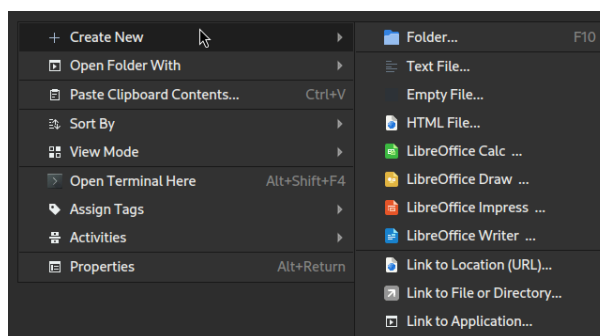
+ Create New
Open Folder With
Paste Clipboard Contents... Ctrl+V
Sort By
View Mode
Open Terminal Here Alt+Shift+F4
Assign Tags
Activities
Properties Alt+Return

Folder... F10
Text File...
Empty File...
HTML File...
LibreOffice Calc ...
LibreOffice Draw ...
LibreOffice Impress ...
LibreOffice Writer ...
Link to Location (URL)...
Link to File or Directory...
Link to Application...